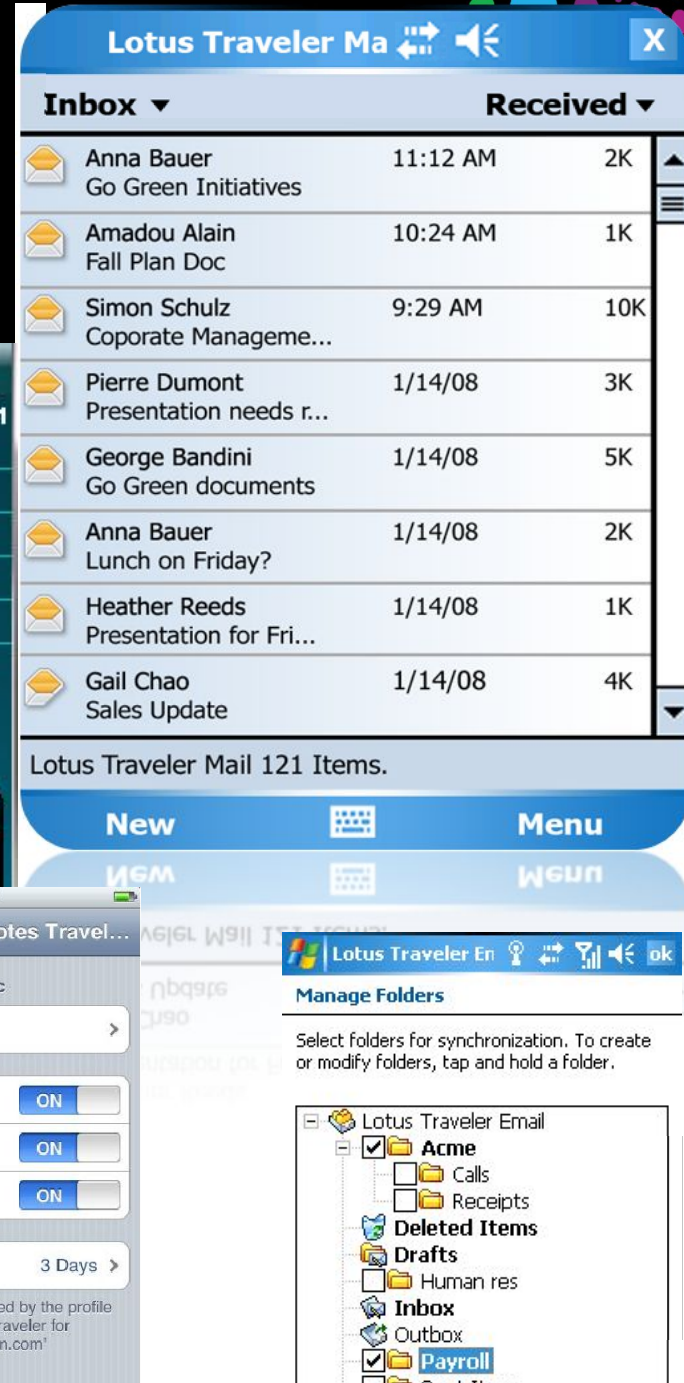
Lotus Traveler Ma

X

Inbox ▾

Received ▾

Anna Bauer 11:12 AM 2K
Go Green Initiatives

Amadou Alain 10:24 AM 1K
Fall Plan Doc

Simon Schulz 9:29 AM 10K
Coporate Manageme...

Pierre Dumont 1/14/08 3K
Presentation needs r...

George Bandini 1/14/08 5K
Go Green documents

Anna Bauer 1/14/08 2K
Lunch on Friday?

Heather Reeds 1/14/08 1K
Presentation for Fri...

Gail Chao 1/14/08 4K
Sales Update

Lotus Traveler Mail 121 Items.

New

Menu

otes Travel...

ON

ON

ON

3 Days

ed by the profile
raveler for
n.com'

Lotus Traveler En

ok

Manage Folders

Select folders for synchronization. To create or modify folders, tap and hold a folder.

Lotus Traveler Email
Acme
Calls
Receipts
Deleted Items
Drafts
Human res
Inbox
Outbox
Payroll